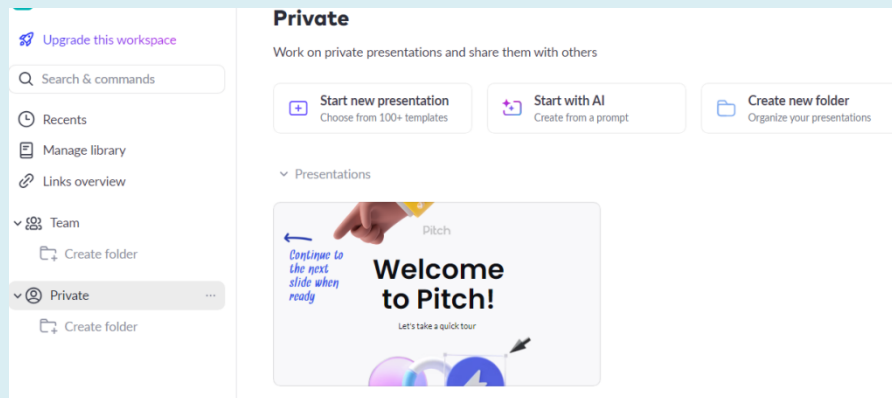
Upgrade this workspace

Search & commands

Recents

Manage library

Links overview

Team

Create folder

Private

...

Create folder

Private

Work on private presentations and share them with others

Start new presentation
Choose from 100+ templates

Start with AI
Create from a prompt

Create new folder
Organize your presentations

Presentations

Pitch

Continue to the next slide when ready

Welcome to Pitch!

Let's take a quick tour